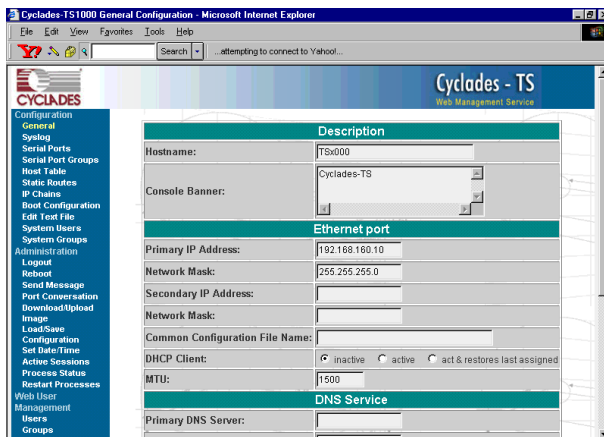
Cyclades-TS1000 General Configuration - Microsoft Internet Explorer

File Edit View Favorites Tools Help

Search ...attempting to connect to Yahoo!...

CYCLADES

Cyclades - TS
Web Management Service

Configuration
General
Syslog
Serial Ports
Serial Port Groups
Host Table
Static Routes
IP Chains
Boot Configuration
Edit Text File
System Users
System Groups
Administration
Logout
Reboot
Send Message
Port Conversation
Download/Upload Image
Load/Save Configuration
Set Date/Time
Active Sessions
Process Status
Restart Processes
Web User Management
Users
Groups

| Description | |
|---|---|
| Hostname: | TSx000 |
| Console Banner: | Cyclades-TS |

| Ethernet port | |
|---|---|
| Primary IP Address: | 192.168.160.10 |
| Network Mask: | 255.255.255.0 |
| Secondary IP Address: | |
| Network Mask: | |
| Common Configuration File Name: | |
| DHCP Client: | inactive active act & restores last assigned |
| MTU: | 1500 |

| DNS Service | |
|---|---|
| Primary DNS Server: | |